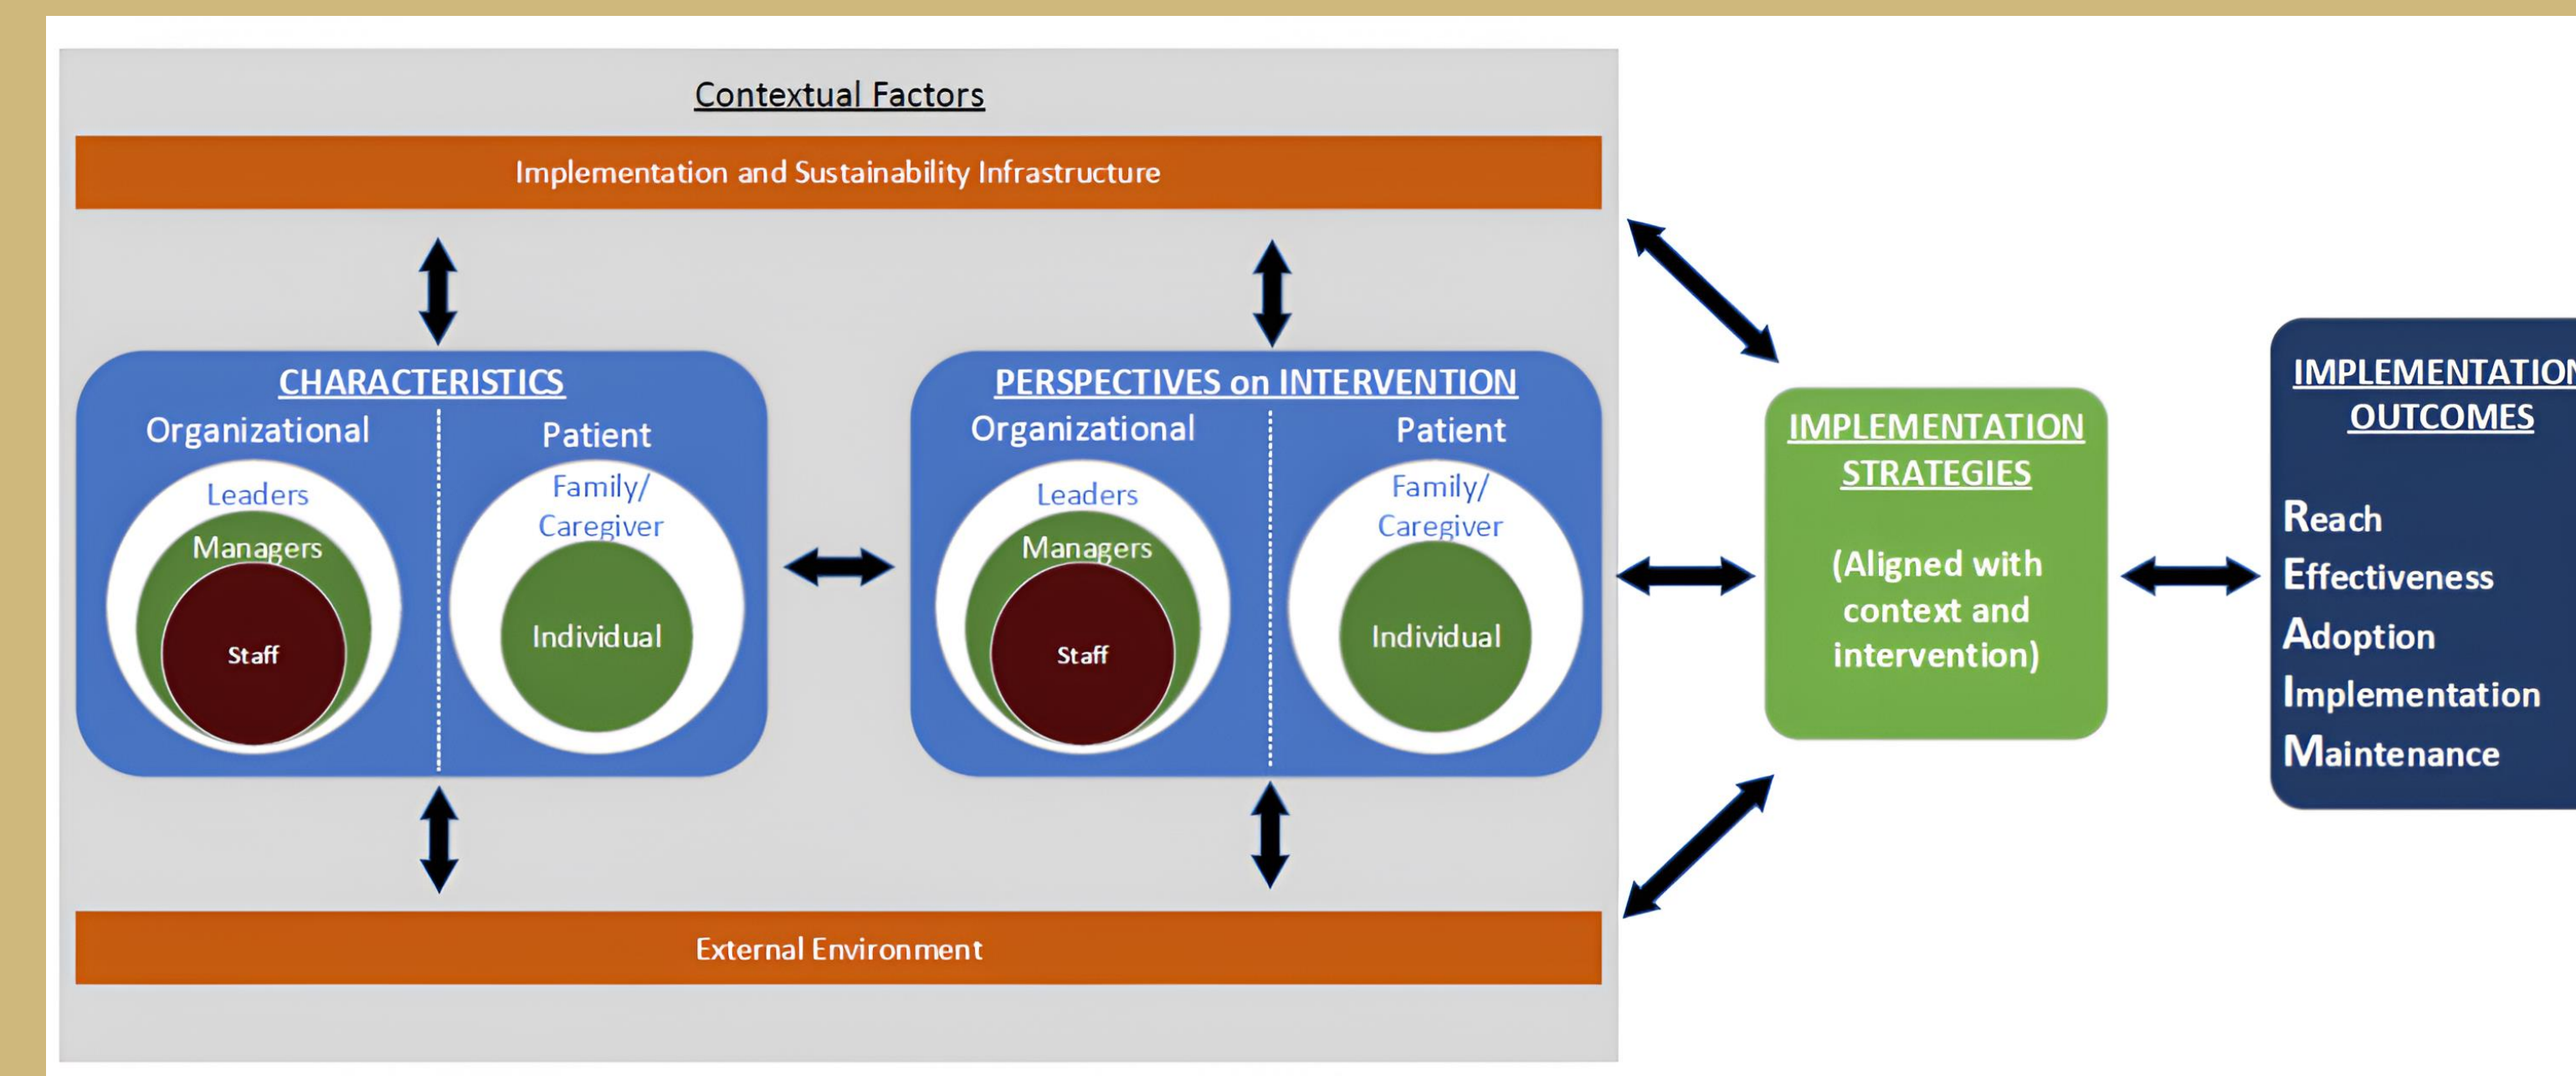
Contextual Factors

Implementation and Sustainability Infrastructure

CHARACTERISTICS

Organizational

Patient

Leaders

Managers

Staff

Family/ Caregiver

Individual

PERSPECTIVES on INTERVENTION

Organizational

Patient

Leaders

Managers

Staff

Family/ Caregiver

Individual

External Environment

IMPLEMENTATION STRATEGIES

(Aligned with context and intervention)

IMPLEMENTATIO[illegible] OUTCOMES

Reach

Effectiveness

Adoption

Implementation

Maintenance